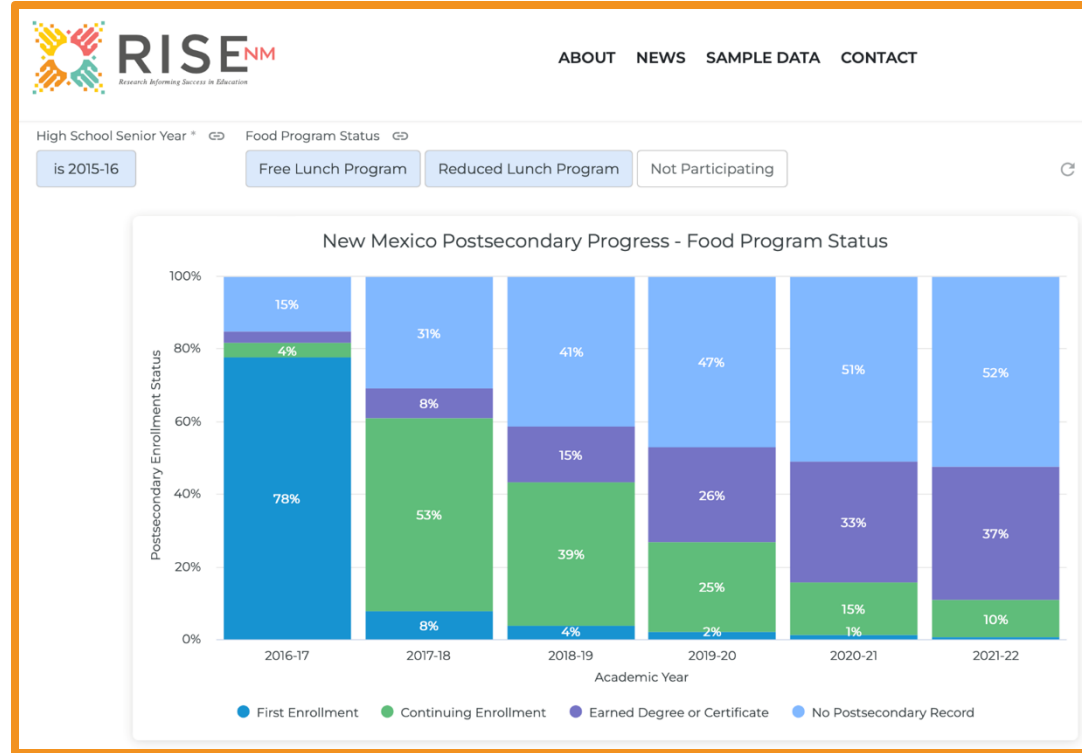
RISE NM
Research Informing Success in Education

ABOUT NEWS SAMPLE DATA CONTACT

High School Senior Year *
is 2015-16

Food Program Status
Free Lunch Program
Reduced Lunch Program
Not Participating

New Mexico Postsecondary Progress - Food Program Status

Postsecondary Enrollment Status

100%
80%
60%
40%
20%
0%

15%
4%
78%

31%
8%
53%
8%

41%
15%
39%
4%

47%
26%
25%
2%

51%
33%
15%
1%

52%
37%
10%

2016-17 2017-18 2018-19 2019-20 2020-21 2021-22

Academic Year

First Enrollment
Continuing Enrollment
Earned Degree or Certificate
No Postsecondary Record